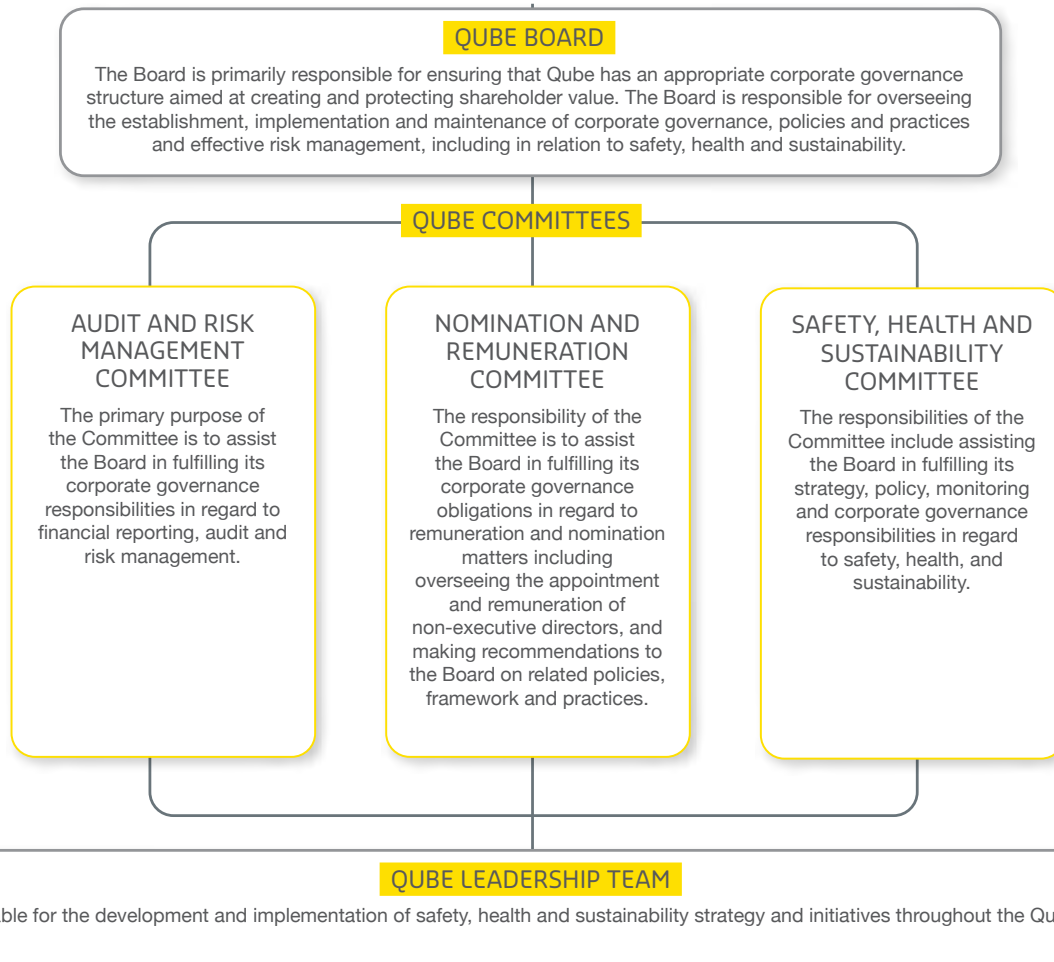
QUBE BOARD

The Board is primarily responsible for ensuring that Qube has an appropriate corporate governance structure aimed at creating and protecting shareholder value. The Board is responsible for overseeing the establishment, implementation and maintenance of corporate governance, policies and practices and effective risk management, including in relation to safety, health and sustainability.

QUBE COMMITTEES

AUDIT AND RISK MANAGEMENT COMMITTEE

The primary purpose of the Committee is to assist the Board in fulfilling its corporate governance responsibilities in regard to financial reporting, audit and risk management.

NOMINATION AND REMUNERATION COMMITTEE

The responsibility of the Committee is to assist the Board in fulfilling its corporate governance obligations in regard to remuneration and nomination matters including overseeing the appointment and remuneration of non-executive directors, and making recommendations to the Board on related policies, framework and practices.

SAFETY, HEALTH AND SUSTAINABILITY COMMITTEE

The responsibilities of the Committee include assisting the Board in fulfilling its strategy, policy, monitoring and corporate governance responsibilities in regard to safety, health, and sustainability.

QUBE LEADERSHIP TEAM

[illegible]ble for the development and implementation of safety, health and sustainability strategy and initiatives throughout the Qu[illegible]